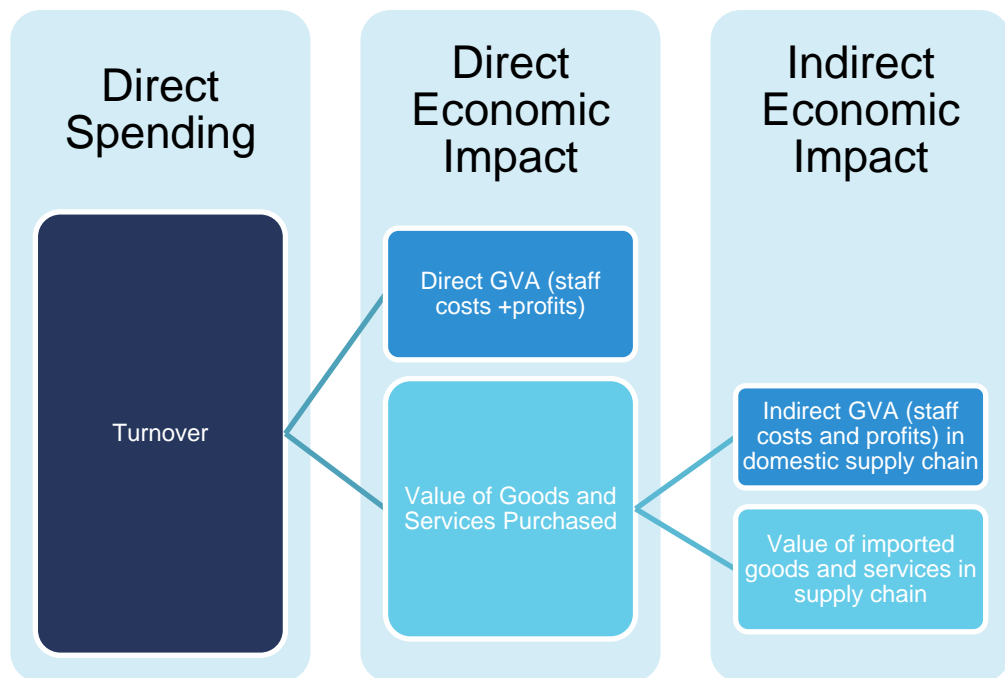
Direct Spending

Turnover

Direct Economic Impact

Direct GVA (staff costs +profits)

Value of Goods and Services Purchased

Indirect Economic Impact

Indirect GVA (staff costs and profits) in domestic supply chain

Value of imported goods and services in supply chain